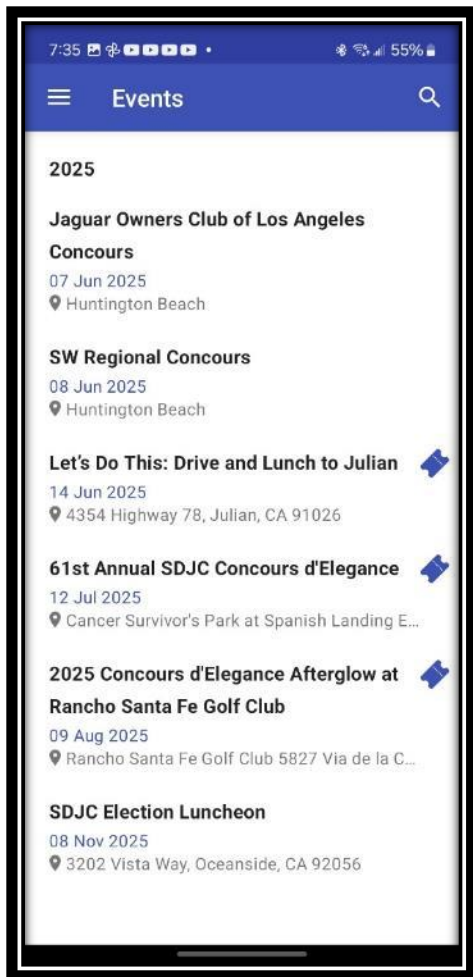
7:35 55%

Events

2025

Jaguar Owners Club of Los Angeles Concours
07 Jun 2025
Huntington Beach

SW Regional Concours
08 Jun 2025
Huntington Beach

Let's Do This: Drive and Lunch to Julian
14 Jun 2025
4354 Highway 78, Julian, CA 91026

61st Annual SDJC Concours d'Elegance
12 Jul 2025
Cancer Survivor's Park at Spanish Landing E...

2025 Concours d'Elegance Afterglow at Rancho Santa Fe Golf Club
09 Aug 2025
Rancho Santa Fe Golf Club 5827 Via de la C...

SDJC Election Luncheon
08 Nov 2025
3202 Vista Way, Oceanside, CA 92056